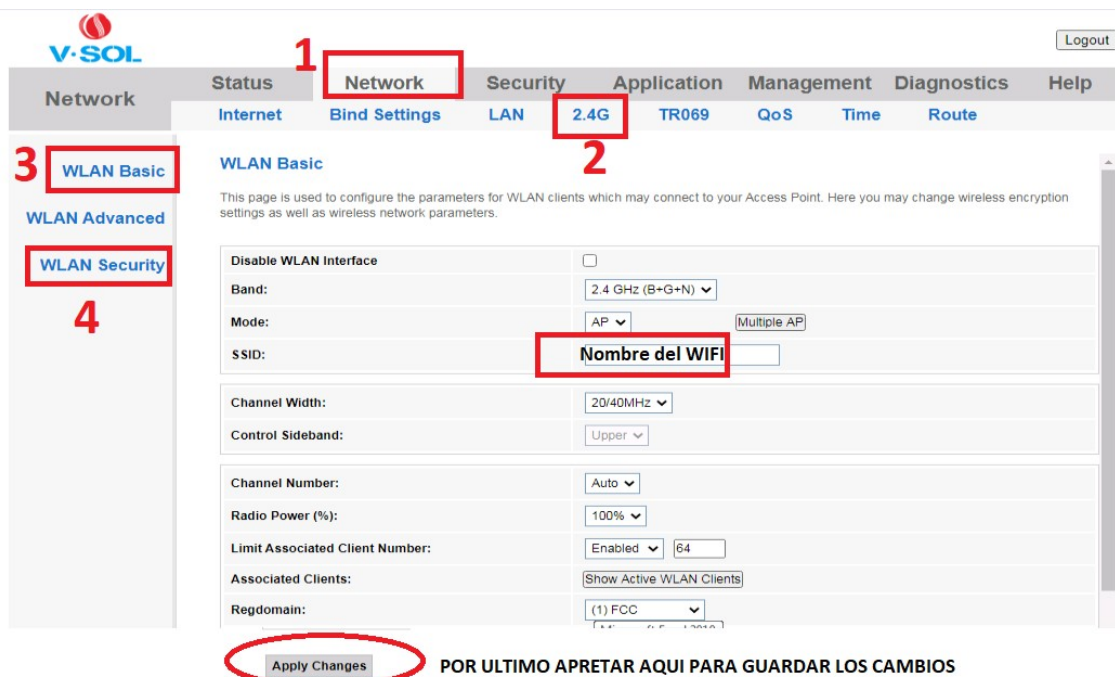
V·SOL

Logout

1

Network

Status Network Security Application Management Diagnostics Help

Internet Bind Settings LAN 2.4G TR069 QoS Time Route

2

3 WLAN Basic

WLAN Advanced

WLAN Security

4

WLAN Basic

This page is used to configure the parameters for WLAN clients which may connect to your Access Point. Here you may change wireless encryption settings as well as wireless network parameters.

| | |
|---|---|
| Disable WLAN Interface | ☐ |
| Band: | 2.4 GHz (B+G+N) |
| Mode: | AP Multiple AP |
| SSID: | Nombre del WIFI |

| | |
|---|---|
| Channel Width: | 20/40MHz |
| Control Sideband: | Upper |

| | |
|---|---|
| Channel Number: | Auto |
| Radio Power (%): | 100% |
| Limit Associated Client Number: | Enabled 64 |
| Associated Clients: | Show Active WLAN Clients |
| Regdomain: | (1) FCC |

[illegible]

Apply Changes POR ULTIMO APRETAR AQUI PARA GUARDAR LOS CAMBIOS